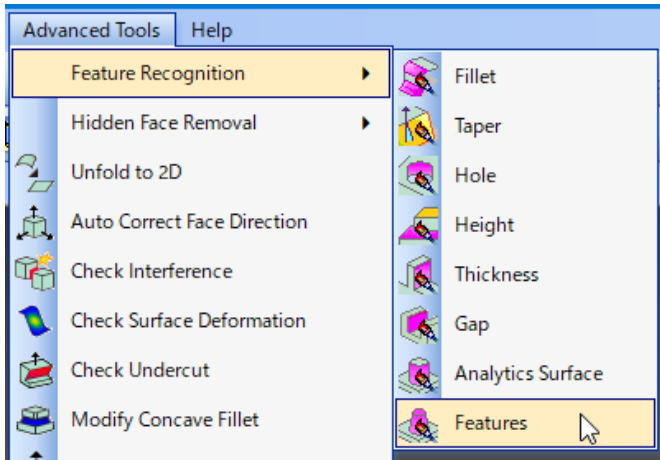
Advanced Tools Help

Feature Recognition

Hidden Face Removal

Unfold to 2D

Auto Correct Face Direction

Check Interference

Check Surface Deformation

Check Undercut

Modify Concave Fillet

Fillet

Taper

Hole

Height

Thickness

Gap

Analytics Surface

Features